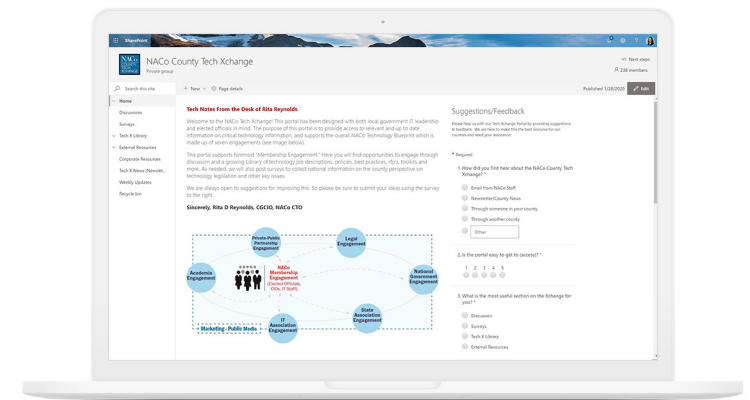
SharePoint

NACo COUNTY TECH XCHANGE

NACo County Tech Xchange
Private group

Next steps
238 members

Search this site

Home
Discussions
Surveys
Tech X Library
External Resources
Corporate Resources
Tech X News (Newslet...
Weekly Updates
Recycle bin

+ New
Page details

Published 1/28/2020
Edit

Tech Notes From the Desk of Rita Reynolds

Welcome to the NACo Tech Xchange! This portal has been designed with both local government IT leadership and elected officials in mind. The purpose of this portal is to provide access to relevant and up to date information on critical technology information, and supports the overall NACo Technology Blueprint which is made up of seven engagements (see image below).

This portal supports foremost "Membership Engagement." Here you will find opportunities to engage through discussion and a growing Library of technology job descriptions, policies, best practices, rfp's, toolkits and more. As needed, we will also post surveys to collect national information on the county perspective on technology legislation and other key issues.

We are always open to suggestions for improving this. So please be sure to submit your ideas using the survey to the right.

Sincerely, Rita D Reynolds, CGCIO, NACo CTO

Private-Public Partnership Engagement
Legal Engagement
Academia Engagement
NACo Membership Engagement (Elected Officials, CIOs, IT Staff)
National Government Engagement
State Association Engagement
IT Association Engagement
Marketing - Public Media

Suggestions/Feedback

Please help us with our Tech Xchange Portal by providing suggestions & feedback. We are here to make this the best resource for our counties and your assistance!

* Required

1. How did you first hear about the NACo County Tech Xchange? *
Email from NACo Staff
Newsletter/County News
Through someone in your county
Through another county
Other

2. Is the portal easy to get to (access)? *
1 2 3 4 5

3. What is the most useful section on the Xchange for you? *
Discussion
Surveys
Tech X Library
External Resources